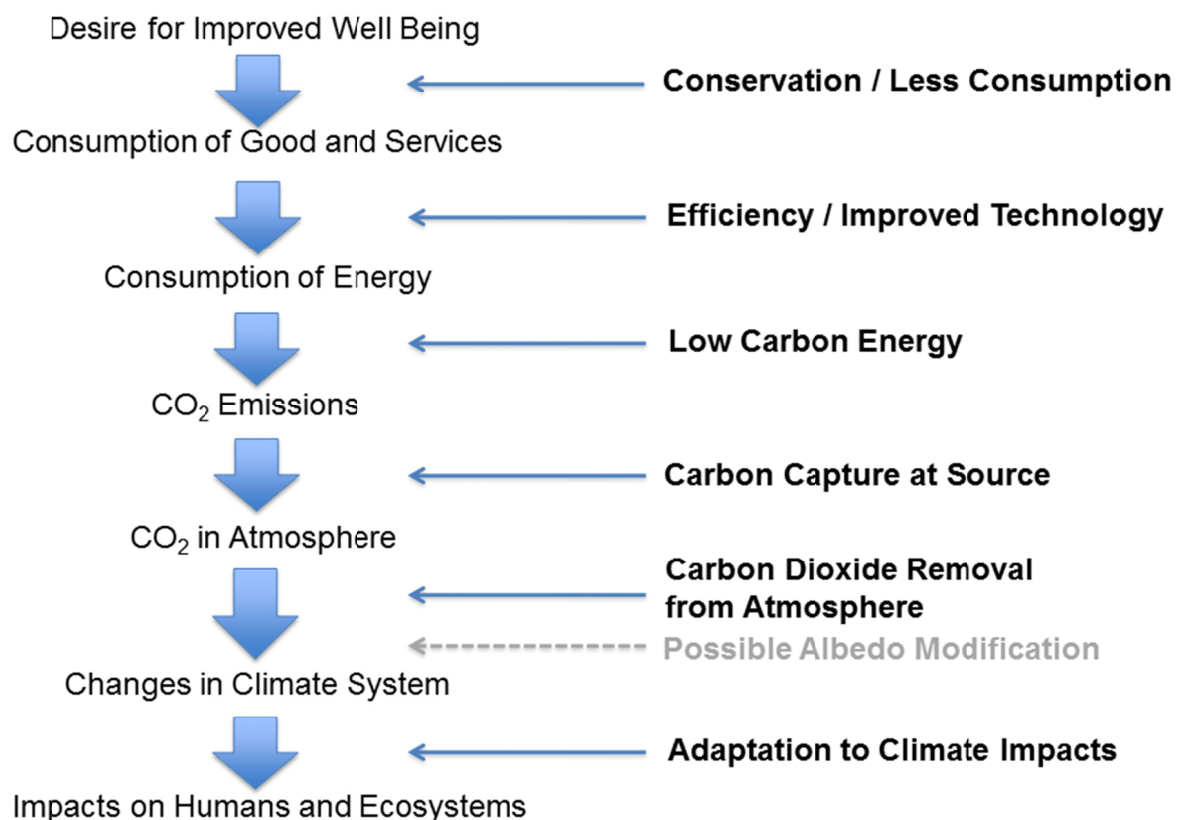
Desire for Improved Well Being

Conservation / Less Consumption

Consumption of Good and Services

Efficiency / Improved Technology

Consumption of Energy

Low Carbon Energy

$CO_2$ Emissions

Carbon Capture at Source

$CO_2$ in Atmosphere

Carbon Dioxide Removal from Atmosphere

Possible Albedo Modification

Changes in Climate System

Adaptation to Climate Impacts

Impacts on Humans and Ecosystems